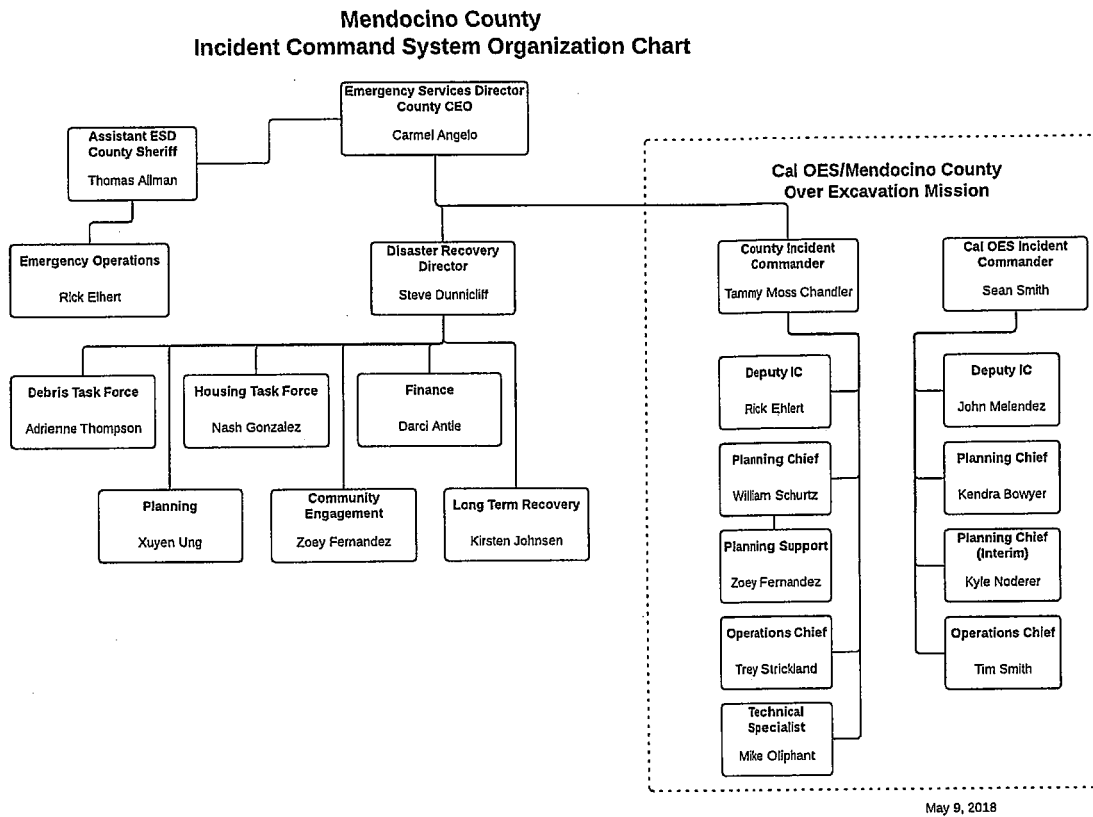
Mendocino County
Incident Command System Organization Chart

Emergency Services Director
County CEO
Carmel Angelo

Assistant ESD
County Sheriff
Thomas Allman

Emergency Operations
Rick Elhert

Disaster Recovery
Director
Steve Dunnicliff

Debris Task Force
Adrienne Thompson

Housing Task Force
Nash Gonzalez

Finance
Darci Antle

Planning
Xuyen Ung

Community
Engagement
Zoey Fernandez

Long Term Recovery
Kirsten Johnsen

Cal OES/Mendocino County
Over Excavation Mission

County Incident
Commander
Tammy Moss Chandler

Deputy IC
Rick Ehlert

Planning Chief
William Schurtz

Planning Support
Zoey Fernandez

Operations Chief
Trey Strickland

Technical
Specialist
Mike Oliphant

Cal OES Incident
Commander
Sean Smith

Deputy IC
John Melendez

Planning Chief
Kendra Bowyer

Planning Chief
(Interim)
Kyle Noderer

Operations Chief
Tim Smith

May 9, 2018